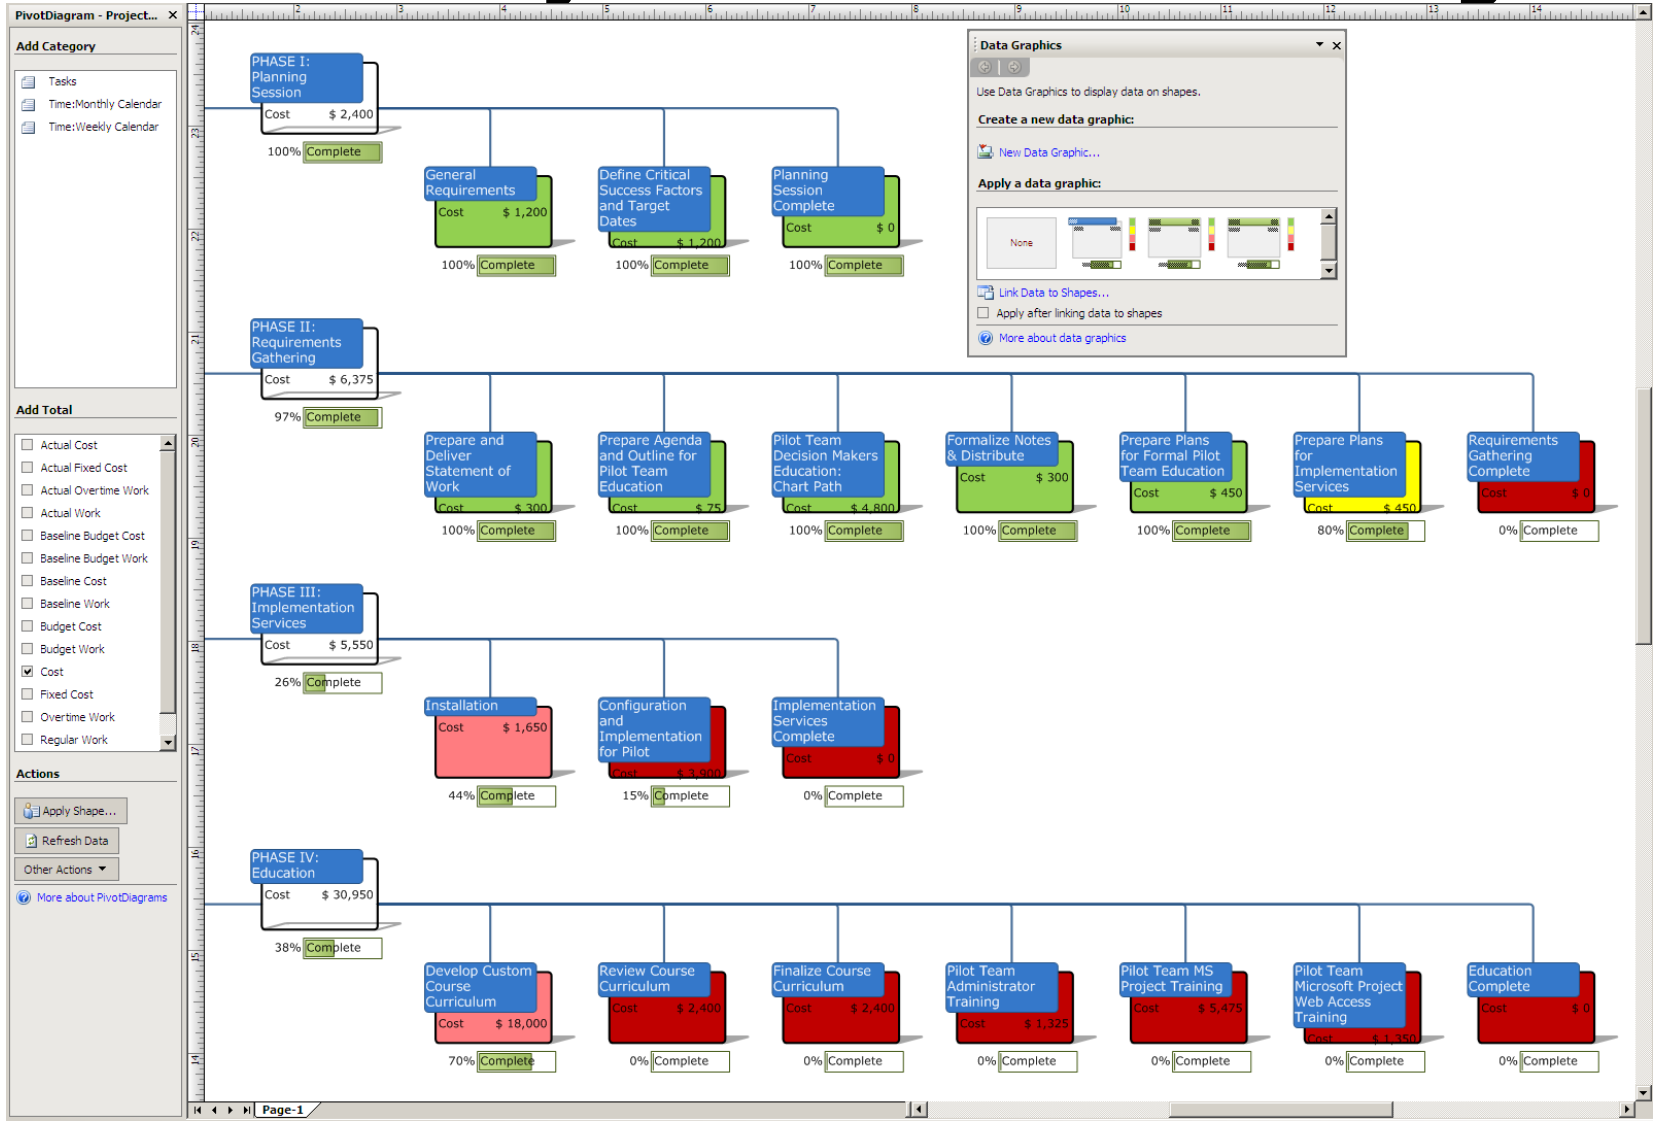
PivotDiagram - Project... ×

Add Category

Tasks
Time:Monthly Calendar
Time:Weekly Calendar

Add Total

Actual Cost
Actual Fixed Cost
Actual Overtime Work
Actual Work
Baseline Budget Cost
Baseline Budget Work
Baseline Cost
Baseline Work
Budget Cost
Budget Work
Cost
Fixed Cost
Overtime Work
Regular Work

Actions

Apply Shape...
Refresh Data
Other Actions
More about PivotDiagrams

PHASE I: Planning Session
Cost $ 2,400
100% Complete

General Requirements
Cost $ 1,200
100% Complete

Define Critical Success Factors and Target Dates
Cost $ 1,200
100% Complete

Planning Session Complete
Cost $ 0
100% Complete

Data Graphics
Use Data Graphics to display data on shapes.
Create a new data graphic:
New Data Graphic...
Apply a data graphic:
None
Link Data to Shapes...
Apply after linking data to shapes
More about data graphics

PHASE II: Requirements Gathering
Cost $ 6,375
97% Complete

Prepare and Deliver Statement of Work
Cost $ 300
100% Complete

Prepare Agenda and Outline for Pilot Team Education
Cost $ 75
100% Complete

Pilot Team Decision Makers Education: Chart Path
Cost $ 4,800
100% Complete

Formalize Notes & Distribute
Cost $ 300
100% Complete

Prepare Plans for Formal Pilot Team Education
Cost $ 450
100% Complete

Prepare Plans for Implementation Services
Cost $ 450
80% Complete

Requirements Gathering Complete
Cost $ 0
0% Complete

PHASE III: Implementation Services
Cost $ 5,550
26% Complete

Installation
Cost $ 1,650
44% Complete

Configuration and Implementation for Pilot
Cost $ 3,900
15% Complete

Implementation Services Complete
Cost $ 0
0% Complete

PHASE IV: Education
Cost $ 30,950
38% Complete

Develop Custom Course Curriculum
Cost $ 18,000
70% Complete

Review Course Curriculum
Cost $ 2,400
0% Complete

Finalize Course Curriculum
Cost $ 2,400
0% Complete

Pilot Team Administrator Training
Cost $ 1,325
0% Complete

Pilot Team MS Project Training
Cost $ 5,475
0% Complete

Pilot Team Microsoft Project Web Access Training
Cost $ 1,350
0% Complete

Education Complete
Cost $ 0
0% Complete

Page-1